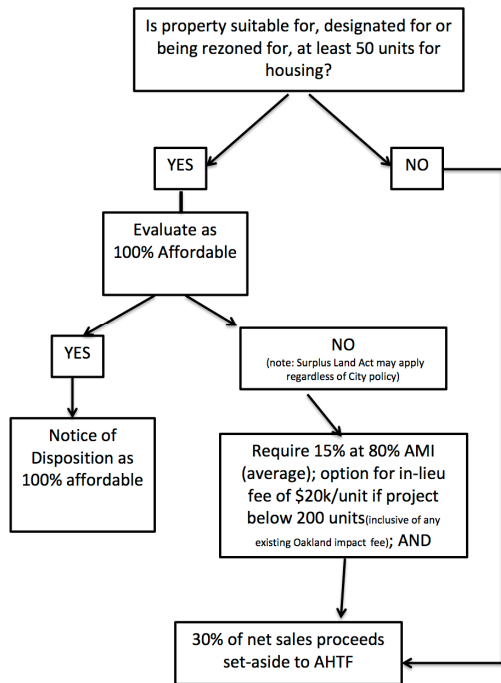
Is property suitable for, designated for or being rezoned for, at least 50 units for housing?

YES

NO

Evaluate as 100% Affordable

YES

NO
(note: Surplus Land Act may apply regardless of City policy)

Notice of Disposition as 100% affordable

Require 15% at 80% AMI (average); option for in-lieu fee of $20k/unit if project below 200 units(inclusive of any existing Oakland impact fee); AND

30% of net sales proceeds set-aside to AHTF